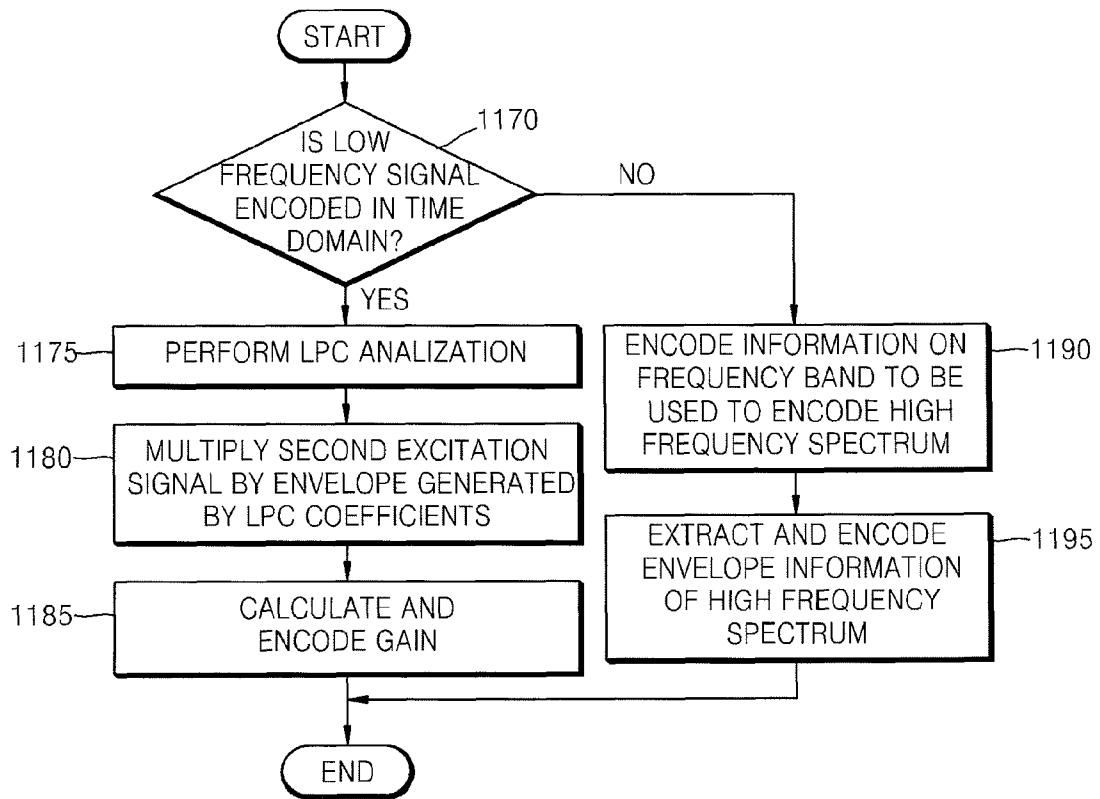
START

1170

IS LOW FREQUENCY SIGNAL ENCODED IN TIME DOMAIN?

NO

YES

1175

PERFORM LPC ANALIZATION

1180

MULTIPLY SECOND EXCITATION SIGNAL BY ENVELOPE GENERATED BY LPC COEFFICIENTS

1185

CALCULATE AND ENCODE GAIN

ENCODE INFORMATION ON FREQUENCY BAND TO BE USED TO ENCODE HIGH FREQUENCY SPECTRUM

1190

EXTRACT AND ENCODE ENVELOPE INFORMATION OF HIGH FREQUENCY SPECTRUM

1195

END